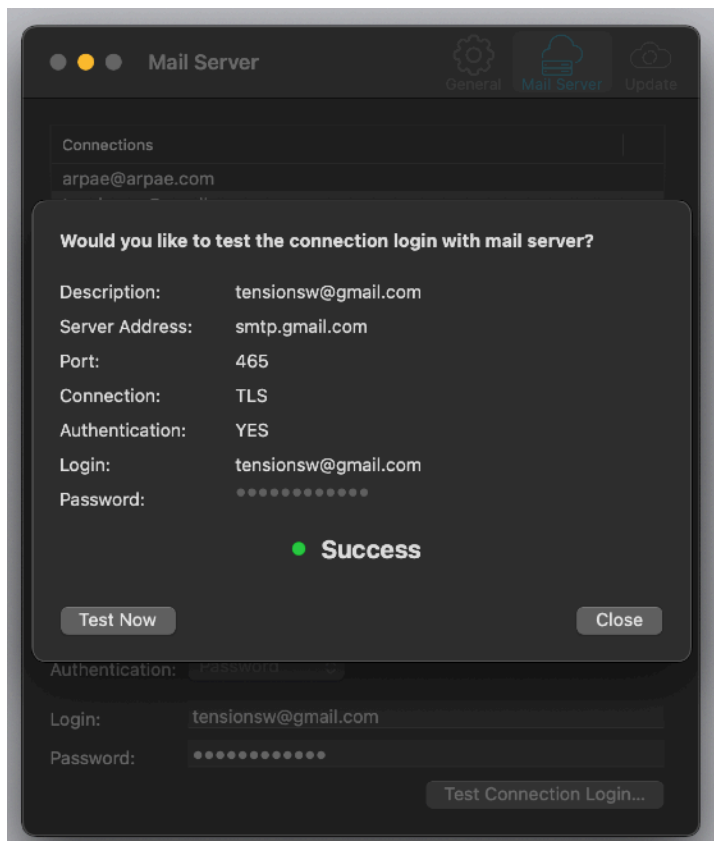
Mail Server

General Mail Server Update

Connections

arpae@arpae.com

Would you like to test the connection login with mail server?

Description: tensionsw@gmail.com

Server Address: smtp.gmail.com

Port: 465

Connection: TLS

Authentication: YES

Login: tensionsw@gmail.com

Password: ••••••••••••

Success

Test Now

Close

Authentication: Password

Login: tensionsw@gmail.com

Password: ••••••••••••

Test Connection Login...